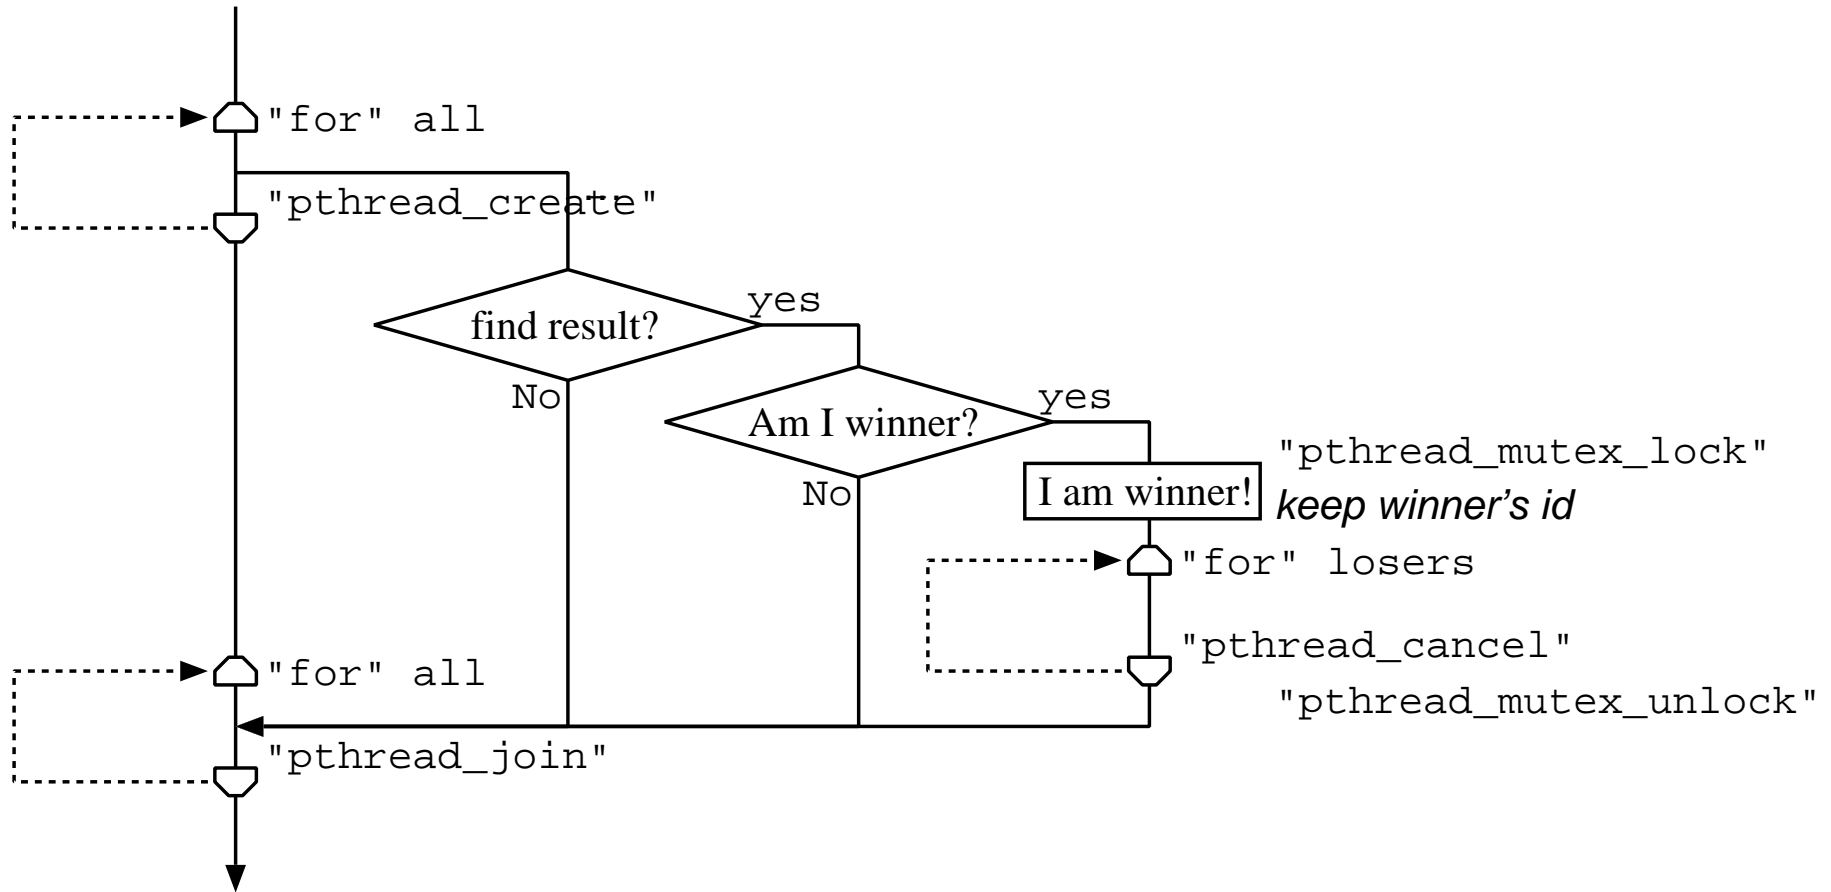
"for" all

"pthread_create"

find result?

yes

No

Am I winner?

yes

No

"pthread_mutex_lock"

I am winner!

keep winner's id

"for" losers

"pthread_cancel"

"pthread_mutex_unlock"

"for" all

"pthread_join"